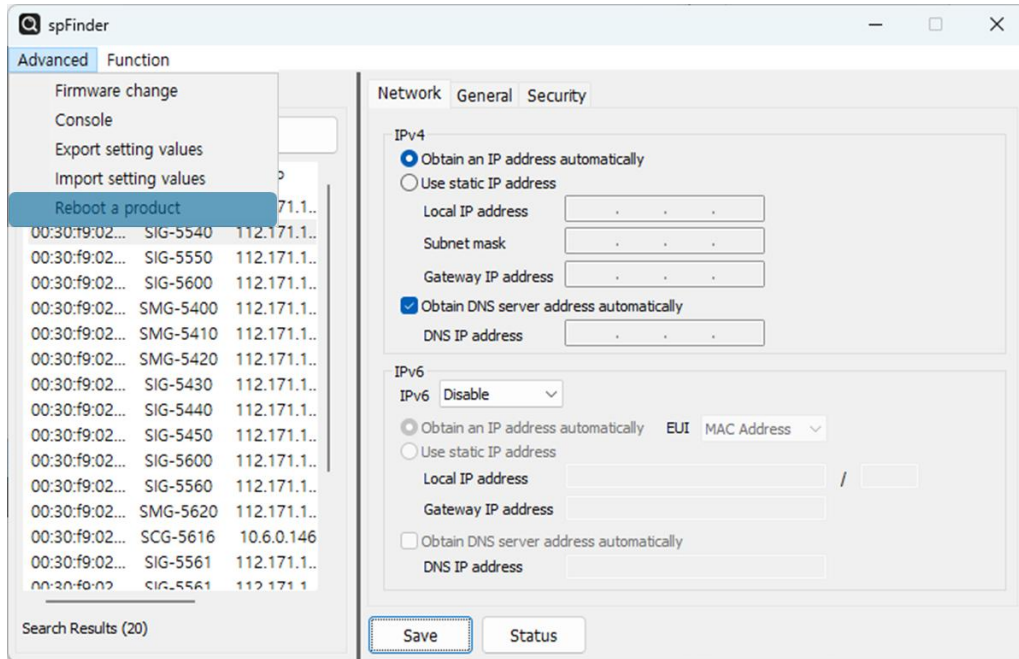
spFinder

Advanced Function

Firmware change
Console
Export setting values
Import setting values
Reboot a product

| | | |
|---|---|---|
| | | 112.171.1.. |
| 00:30:f9:02... | SIG-5540 | 112.171.1.. |
| 00:30:f9:02... | SIG-5550 | 112.171.1.. |
| 00:30:f9:02... | SIG-5600 | 112.171.1.. |
| 00:30:f9:02... | SMG-5400 | 112.171.1.. |
| 00:30:f9:02... | SMG-5410 | 112.171.1.. |
| 00:30:f9:02... | SMG-5420 | 112.171.1.. |
| 00:30:f9:02... | SIG-5430 | 112.171.1.. |
| 00:30:f9:02... | SIG-5440 | 112.171.1.. |
| 00:30:f9:02... | SIG-5450 | 112.171.1.. |
| 00:30:f9:02... | SIG-5600 | 112.171.1.. |
| 00:30:f9:02... | SIG-5560 | 112.171.1.. |
| 00:30:f9:02... | SMG-5620 | 112.171.1.. |
| 00:30:f9:02... | SCG-5616 | 10.6.0.146 |
| 00:30:f9:02... | SIG-5561 | 112.171.1.. |
| 00:30:f9:02... | SIG-5561 | 112.171.1 |

Search Results (20)

Network General Security

IPv4
Obtain an IP address automatically
Use static IP address
Local IP address
Subnet mask
Gateway IP address
Obtain DNS server address automatically
DNS IP address

IPv6
IPv6 Disable
Obtain an IP address automatically EUI MAC Address
Use static IP address
Local IP address /
Gateway IP address
Obtain DNS server address automatically
DNS IP address

Save Status